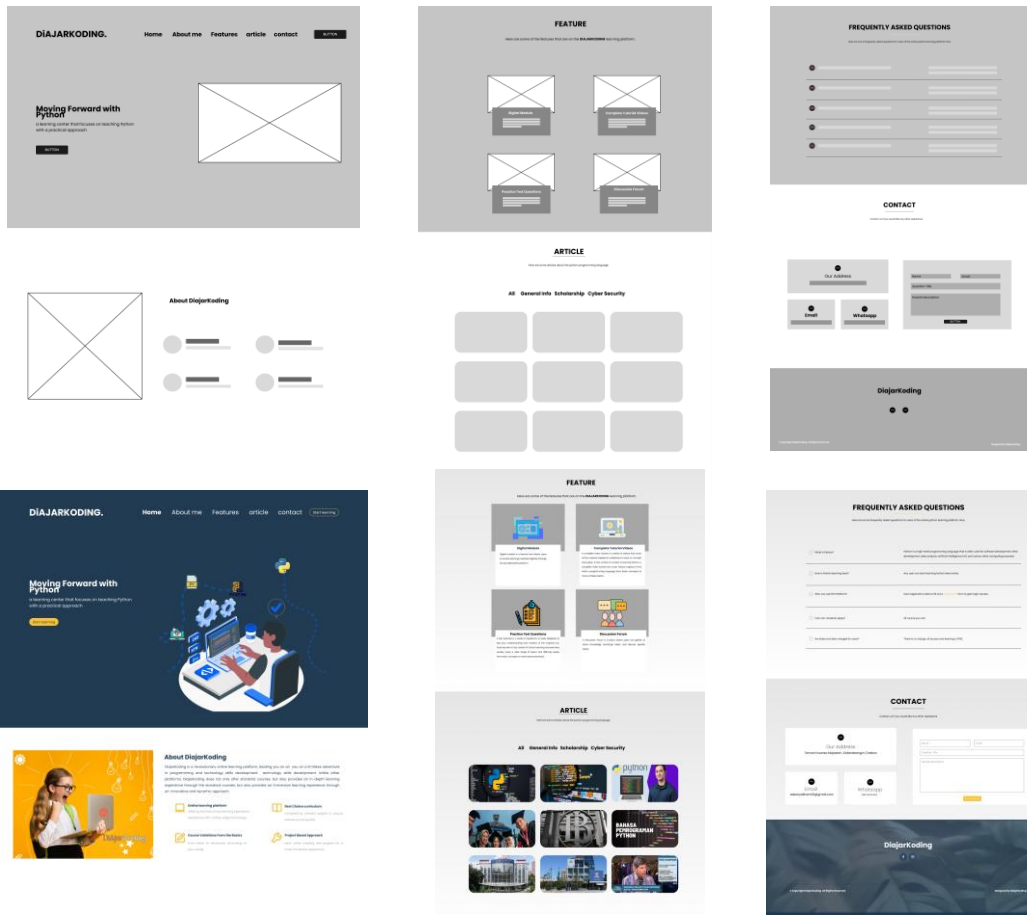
DiAJARKODING.
Home About me Features article contact
BUTTON

Moving Forward with Python
a learning center that focuses on teaching Python with a practical approach

BUTTON

FEATURE

Digital Modules
Complete Tutorial Videos
Practice Test Questions
Discussion Forum

FREQUENTLY ASKED QUESTIONS

CONTACT

Our Address
Email
Whatsapp
BUTTON

DiajarKoding

About DiajarKoding

ARTICLE

All General Info Scholarship Cyber Security

DiAJARKODING.
Home About me Features article contact Start learning

Moving Forward with Python
a learning center that focuses on teaching Python with a practical approach

Start learning

FEATURE

Digital Modules
Complete Tutorial Videos
Practice Test Questions
Discussion Forum

FREQUENTLY ASKED QUESTIONS

About DiajarKoding

Online learning platform
Best Choice curriculum
Course Solutions from the Basics
Project Based Approach

ARTICLE

All General Info Scholarship Cyber Security

python

BAHASA PEMROGRAMAN PYTHON

CONTACT

Our Address
Email
WhatsApp

DiajarKoding